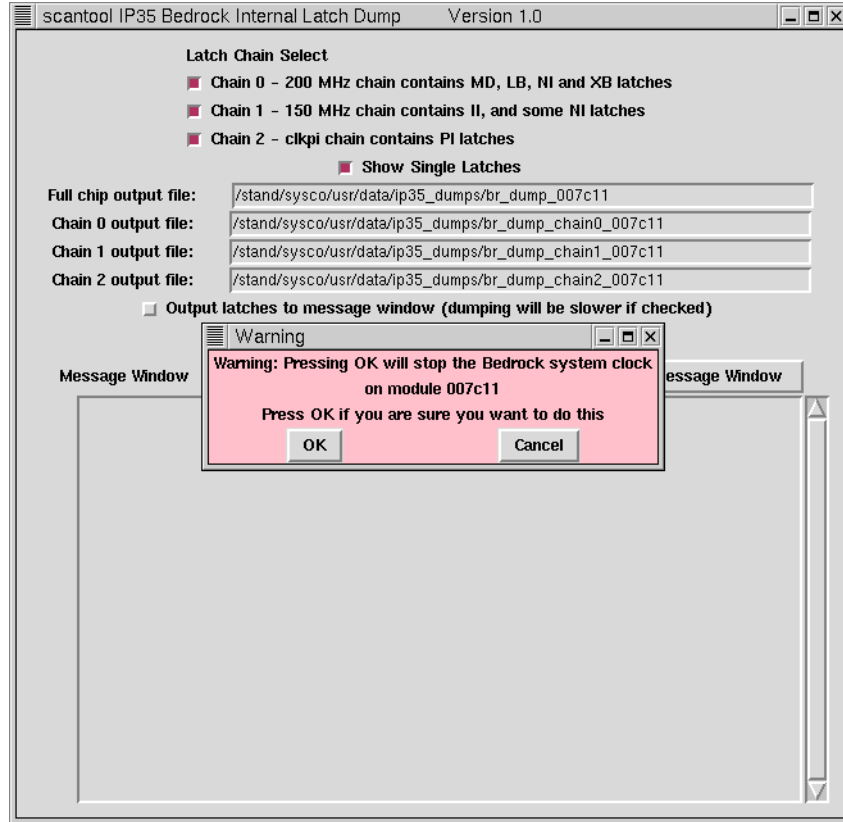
scantool IP35 Bedrock Internal Latch Dump Version 1.0

Latch Chain Select

Chain 0 - 200 MHz chain contains MD, LB, NI and XB latches

Chain 1 - 150 MHz chain contains II, and some NI latches

Chain 2 - clkpi chain contains PI latches

Show Single Latches

Full chip output file: /stand/sysco/usr/data/ip35_dumps/br_dump_007c11

Chain 0 output file: /stand/sysco/usr/data/ip35_dumps/br_dump_chain0_007c11

Chain 1 output file: /stand/sysco/usr/data/ip35_dumps/br_dump_chain1_007c11

Chain 2 output file: /stand/sysco/usr/data/ip35_dumps/br_dump_chain2_007c11

Output latches to message window (dumping will be slower if checked)

Message Window

essage Window

Warning

Warning: Pressing OK will stop the Bedrock system clock on module 007c11

Press OK if you are sure you want to do this

OK

Cancel